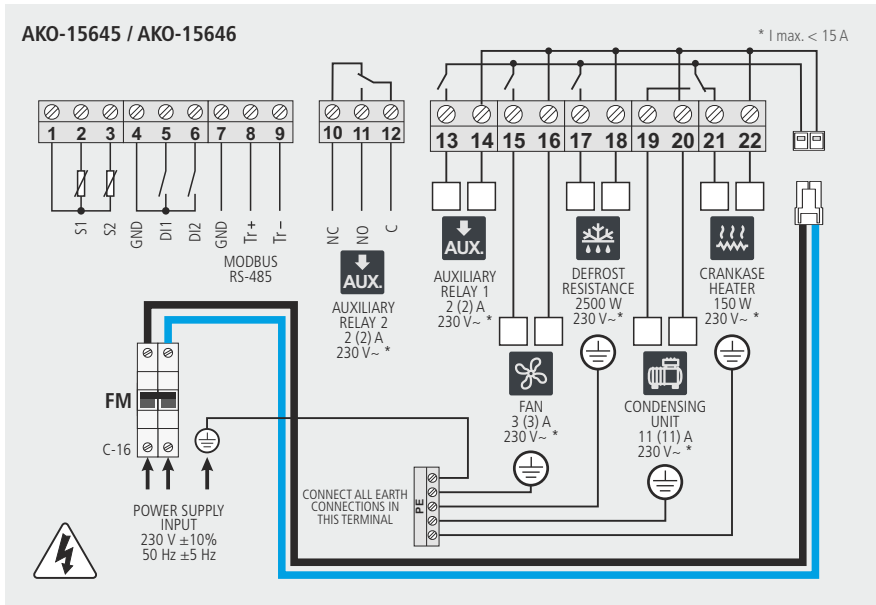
AKO-15645 / AKO-15646

* I max. < 15 A

1 2 3 4 5 6 7 8 9

S1 S2 GND DI1 DI2 GND Tr+ Tr–

MODBUS RS-485

10 11 12

NC NO C

AUX.

AUXILIARY RELAY 2 2 (2) A 230 V~ *

13 14 15 16 17 18 19 20 21 22

AUX.

AUXILIARY RELAY 1 2 (2) A 230 V~ *

DEFROST RESISTANCE 2500 W 230 V~ *

CRANKASE HEATER 150 W 230 V~ *

FAN 3 (3) A 230 V~ *

CONDENSING UNIT 11 (11) A 230 V~ *

FM

C-16

POWER SUPPLY INPUT 230 V ±10% 50 Hz ±5 Hz

CONNECT ALL EARTH CONNECTIONS IN THIS TERMINAL

PE